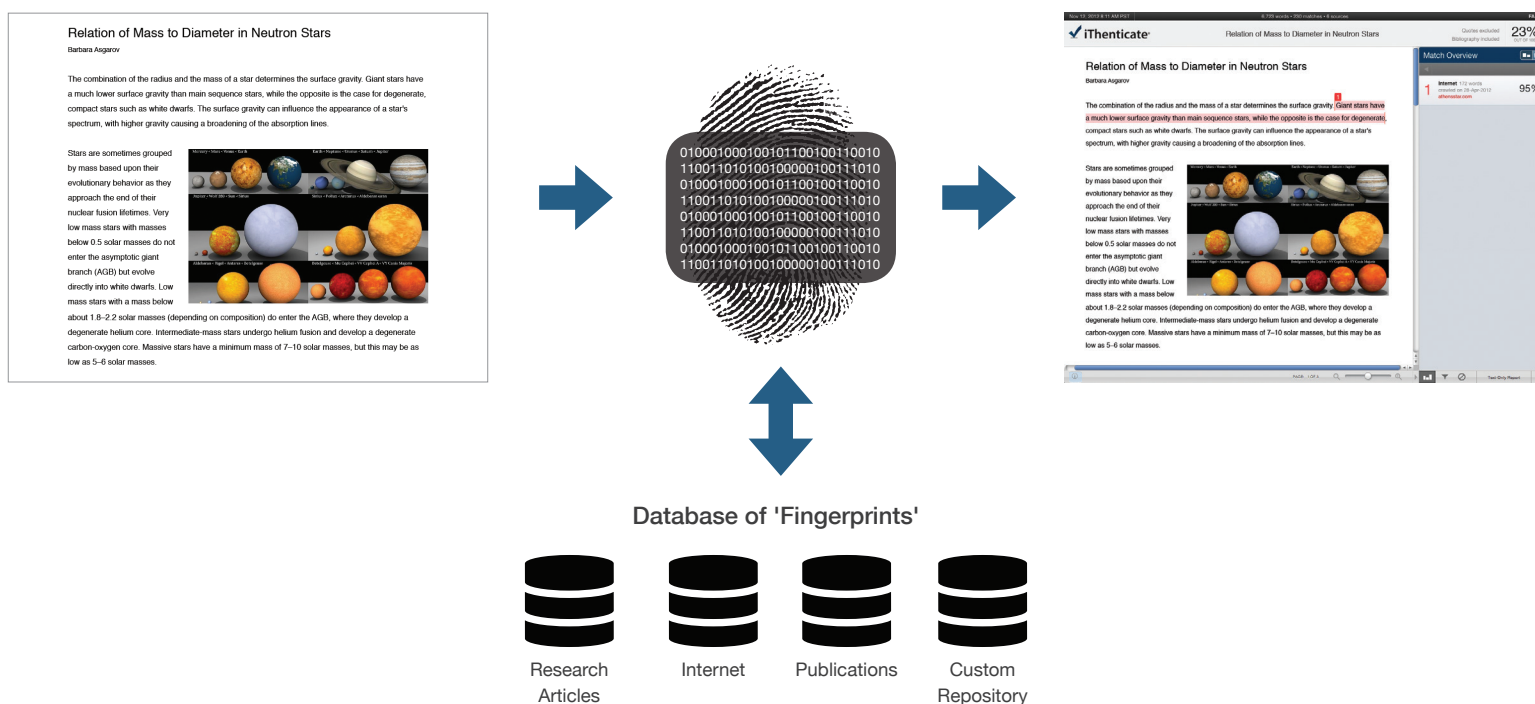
Relation of Mass to Diameter in Neutron Stars

Barbara Asgarov

The combination of the radius and the mass of a star determines the surface gravity. Giant stars have a much lower surface gravity than main sequence stars, while the opposite is the case for degenerate, compact stars such as white dwarfs. The surface gravity can influence the appearance of a star's spectrum, with higher gravity causing a broadening of the absorption lines.

Stars are sometimes grouped by mass based upon their evolutionary behavior as they approach the end of their nuclear fusion lifetimes. Very low mass stars with masses below 0.5 solar masses do not enter the asymptotic giant branch (AGB) but evolve directly into white dwarfs. Low mass stars with a mass below about 1.8–2.2 solar masses (depending on composition) do enter the AGB, where they develop a degenerate helium core. Intermediate-mass stars undergo helium fusion and develop a degenerate carbon-oxygen core. Massive stars have a minimum mass of 7–10 solar masses, but this may be as low as 5–6 solar masses.

Mercury • Mars • Venus • Earth
Earth • Neptune • Uranus • Saturn • Jupiter
Jupiter • Wolf 359 • Sun • Sirius
Sirius • Pollux • Arcturus • Aldebaran
Aldebaran • Rigel • Antares • Betelgeuse
Betelgeuse • Mu Cephei • VY Canis Majoris

01000100010010110010011001011001101010010000010011101001000100010010110010011001011001101010010000010011101001000100010010110010011001011001101010010000010011101001000100010010110010011001011001101010010000010011101

Database of 'Fingerprints'

Research Articles

Internet

Publications

Custom Repository

iThenticate

Relation of Mass to Diameter in Neutron Stars

23%

Match Overview

1 Internet 172 words

95%

Relation of Mass to Diameter in Neutron Stars

Barbara Asgarov

The combination of the radius and the mass of a star determines the surface gravity. Giant stars have a much lower surface gravity than main sequence stars, while the opposite is the case for degenerate, compact stars such as white dwarfs. The surface gravity can influence the appearance of a star's spectrum, with higher gravity causing a broadening of the absorption lines.

Stars are sometimes grouped by mass based upon their evolutionary behavior as they approach the end of their nuclear fusion lifetimes. Very low mass stars with masses below 0.5 solar masses do not enter the asymptotic giant branch (AGB) but evolve directly into white dwarfs. Low mass stars with a mass below about 1.8–2.2 solar masses (depending on composition) do enter the AGB, where they develop a degenerate helium core. Intermediate-mass stars undergo helium fusion and develop a degenerate carbon-oxygen core. Massive stars have a minimum mass of 7–10 solar masses, but this may be as low as 5–6 solar masses.

Text-Only Report